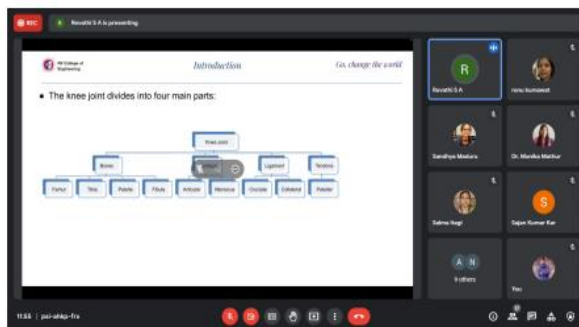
REC

Revathi S A is presenting

RV College of Engineering

Introduction

Go, change the world

• The knee joint divides into four main parts:

Knee Joint

Bones

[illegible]

Ligament

Tendons

Femur

Tibia

Patella

Fibula

Articular

Meniscus

Cruciate

Collateral

Patellar

R

Revathi S A

renu kumawat

Sandhya Mestura

Dr. Monika Mathur

Salma Nagi

S

Sajan Kumar Kar

A N

9 others

You

11:55 | psi-ahkp-fra